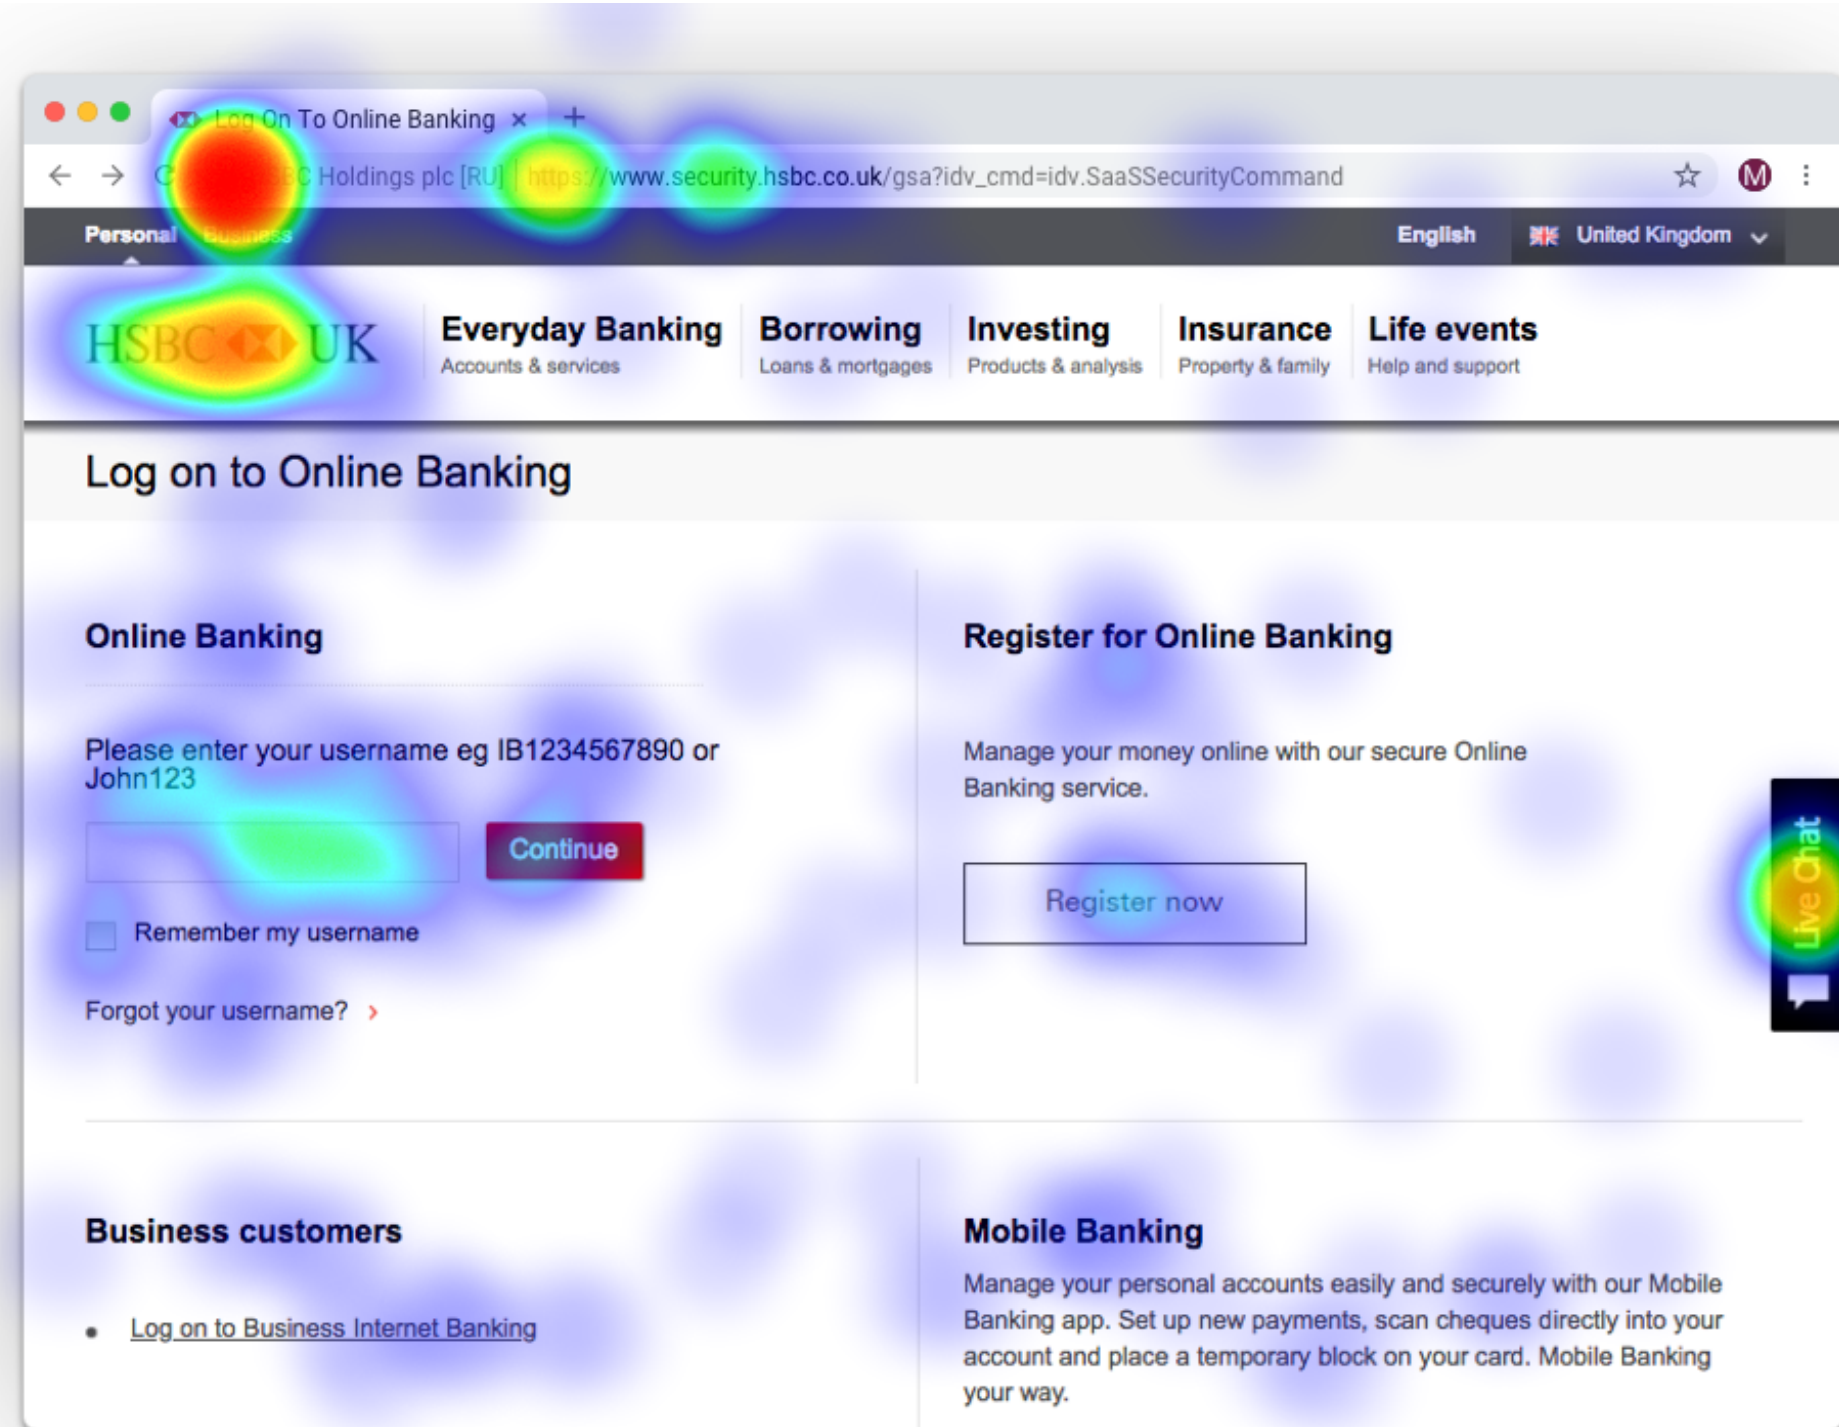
Log On To Online Banking ×

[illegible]C Holdings plc [RU] | https://www.security.hsbc.co.uk/gsa?idv_cmd=idv.SaaSSecurityCommand

Personal Business

English

United Kingdom

HSBC UK

Everyday Banking
Accounts & services

Borrowing
Loans & mortgages

Investing
Products & analysis

Insurance
Property & family

Life events
Help and support

Log on to Online Banking

Online Banking

Please enter your username eg IB1234567890 or John123

Continue

Remember my username

Forgot your username?

Register for Online Banking

Manage your money online with our secure Online Banking service.

Register now

Live Chat

Business customers

• Log on to Business Internet Banking

Mobile Banking

Manage your personal accounts easily and securely with our Mobile Banking app. Set up new payments, scan cheques directly into your account and place a temporary block on your card. Mobile Banking your way.